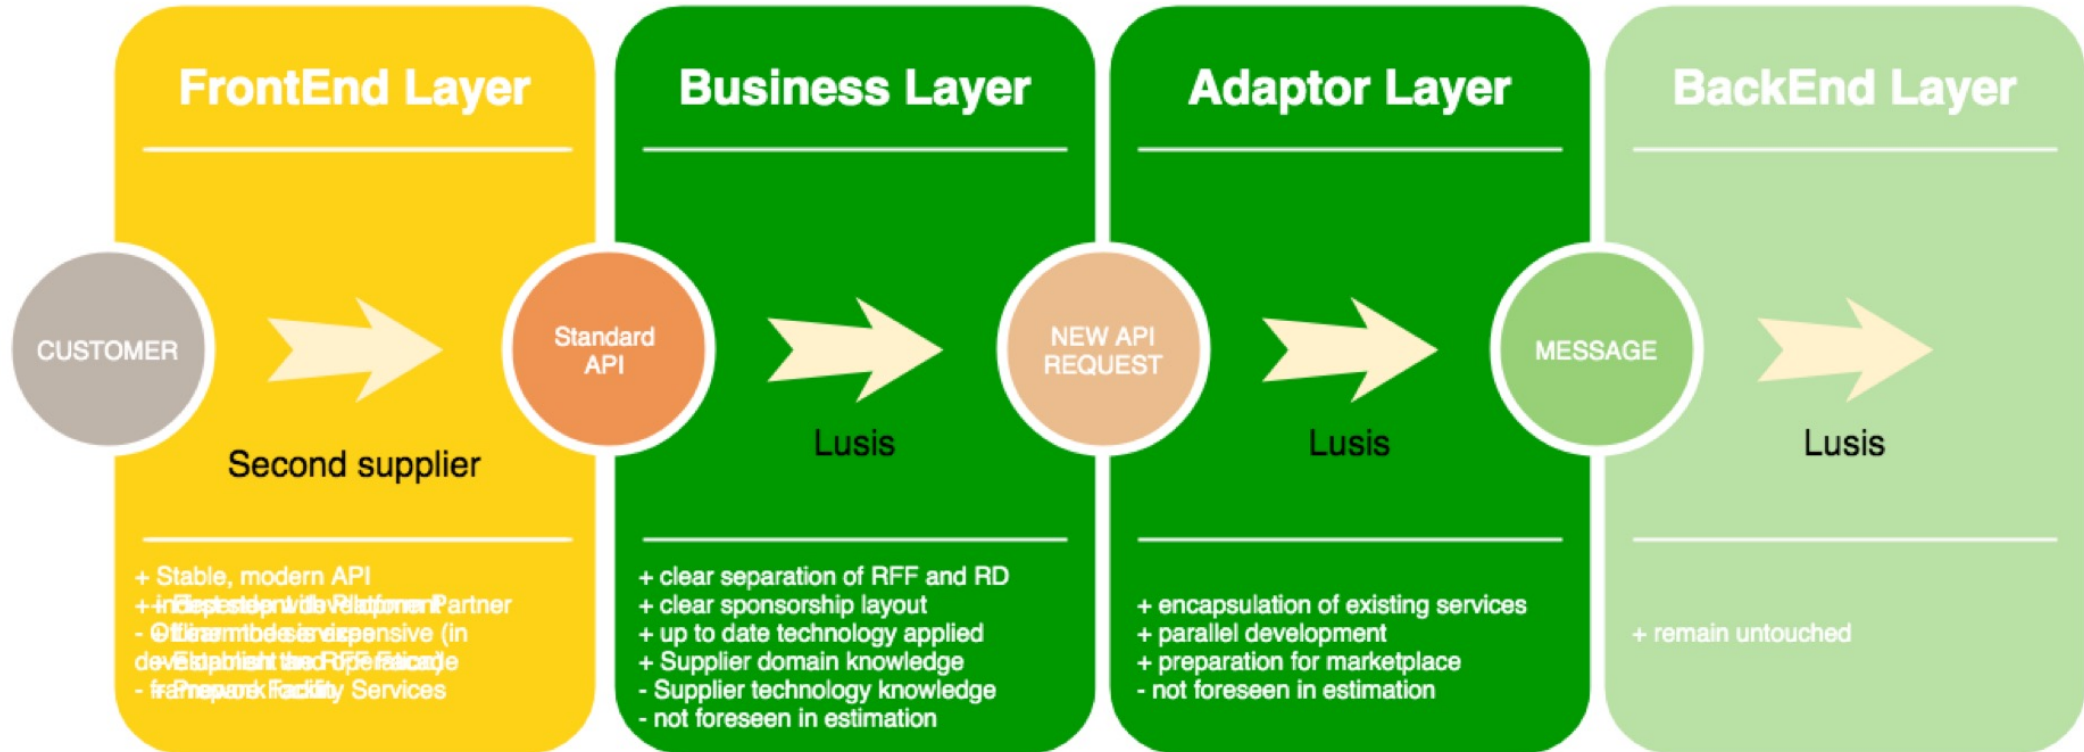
FrontEnd Layer

CUSTOMER

Second supplier

+ Stable, modern API
+ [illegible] Partner
- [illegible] (in
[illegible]
- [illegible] Services

Standard API

Business Layer

Lusis

+ clear separation of RFF and RD
+ clear sponsorship layout
+ up to date technology applied
+ Supplier domain knowledge
- Supplier technology knowledge
- not foreseen in estimation

NEW API REQUEST

Adaptor Layer

Lusis

+ encapsulation of existing services
+ parallel development
+ preparation for marketplace
- not foreseen in estimation

MESSAGE

BackEnd Layer

Lusis

+ remain untouched